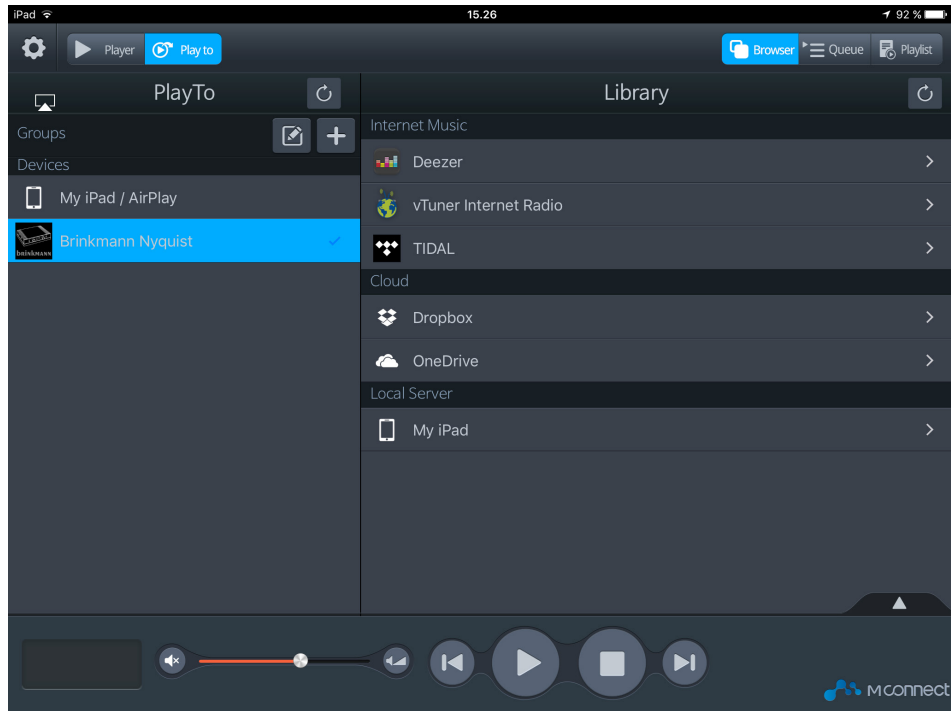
iPad
15.26
92 %

Player
Play to
Browser
Queue
Playlist

PlayTo
Groups
Devices
My iPad / AirPlay
brinkmann
Brinkmann Nyquist

Library
Internet Music
Deezer
vTuner Internet Radio
TIDAL
Cloud
Dropbox
OneDrive
Local Server
My iPad

mconnect